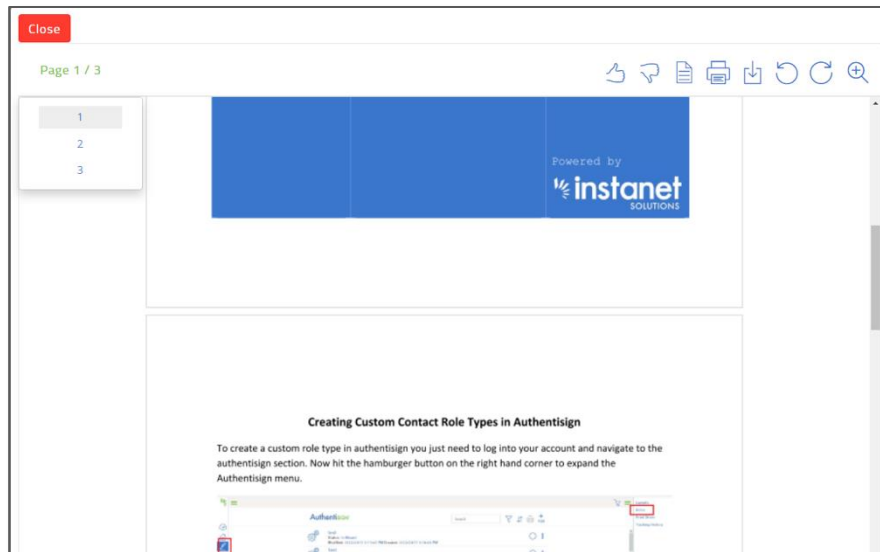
Close

Page 1 / 3

1
2
3

Powered by
instanet
SOLUTIONS

Creating Custom Contact Role Types in Authentisign

To create a custom role type in authentisign you just need to log into your account and navigate to the authentisign section. Now hit the hamburger button on the right hand corner to expand the Authentisign menu.

Authentisign
Search
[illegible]